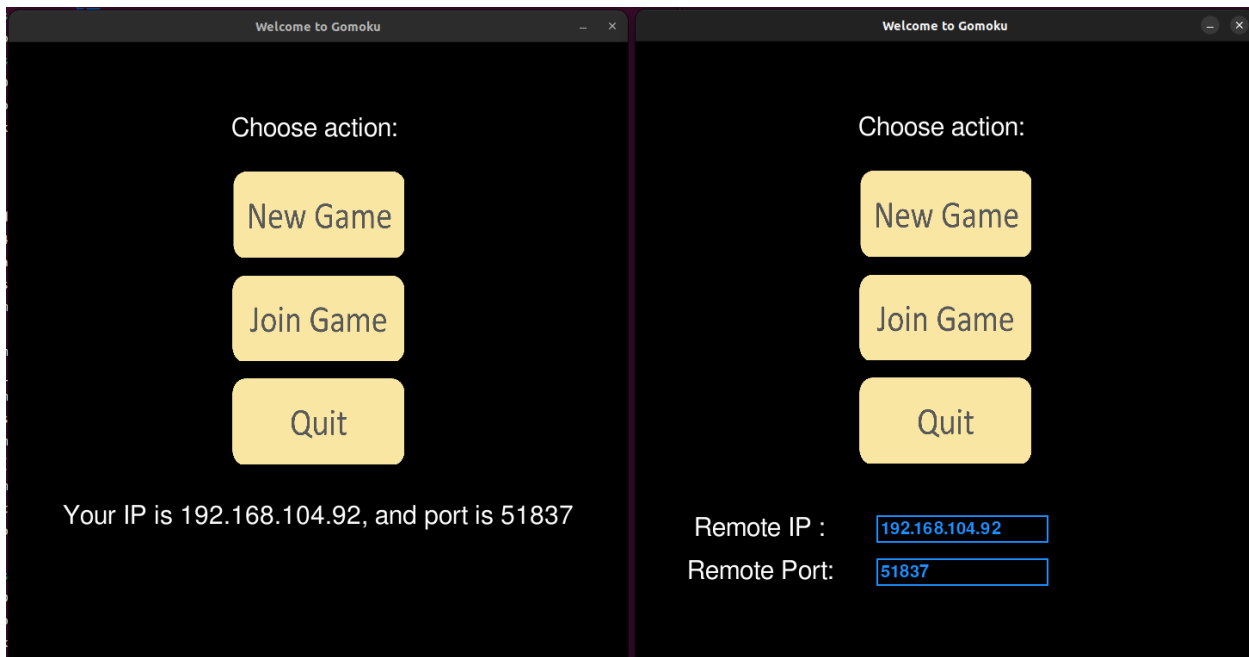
Welcome to Gomoku

Choose action:

New Game

Join Game

Quit

Your IP is 192.168.104.92, and port is 51837

Welcome to Gomoku

Choose action:

New Game

Join Game

Quit

Remote IP : 192.168.104.92

Remote Port: 51837